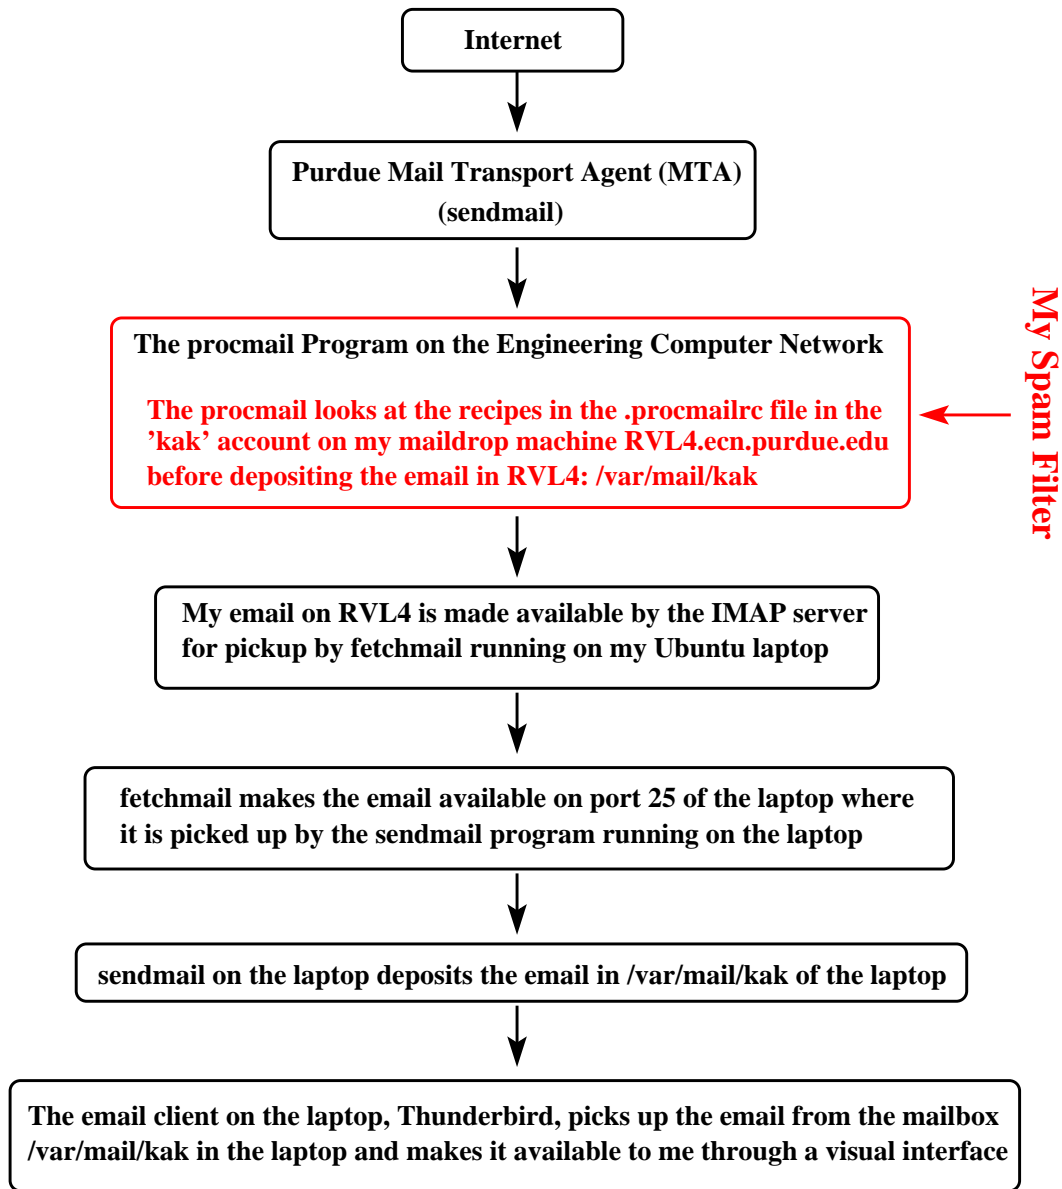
Internet

Purdue Mail Transport Agent (MTA)
(sendmail)

The procmail Program on the Engineering Computer Network

The procmail looks at the recipes in the .procmailrc file in the 'kak' account on my maildrop machine RVL4.ecn.purdue.edu before depositing the email in RVL4: /var/mail/kak

My Spam Filter

My email on RVL4 is made available by the IMAP server for pickup by fetchmail running on my Ubuntu laptop

fetchmail makes the email available on port 25 of the laptop where it is picked up by the sendmail program running on the laptop

sendmail on the laptop deposits the email in /var/mail/kak of the laptop

The email client on the laptop, Thunderbird, picks up the email from the mailbox /var/mail/kak in the laptop and makes it available to me through a visual interface